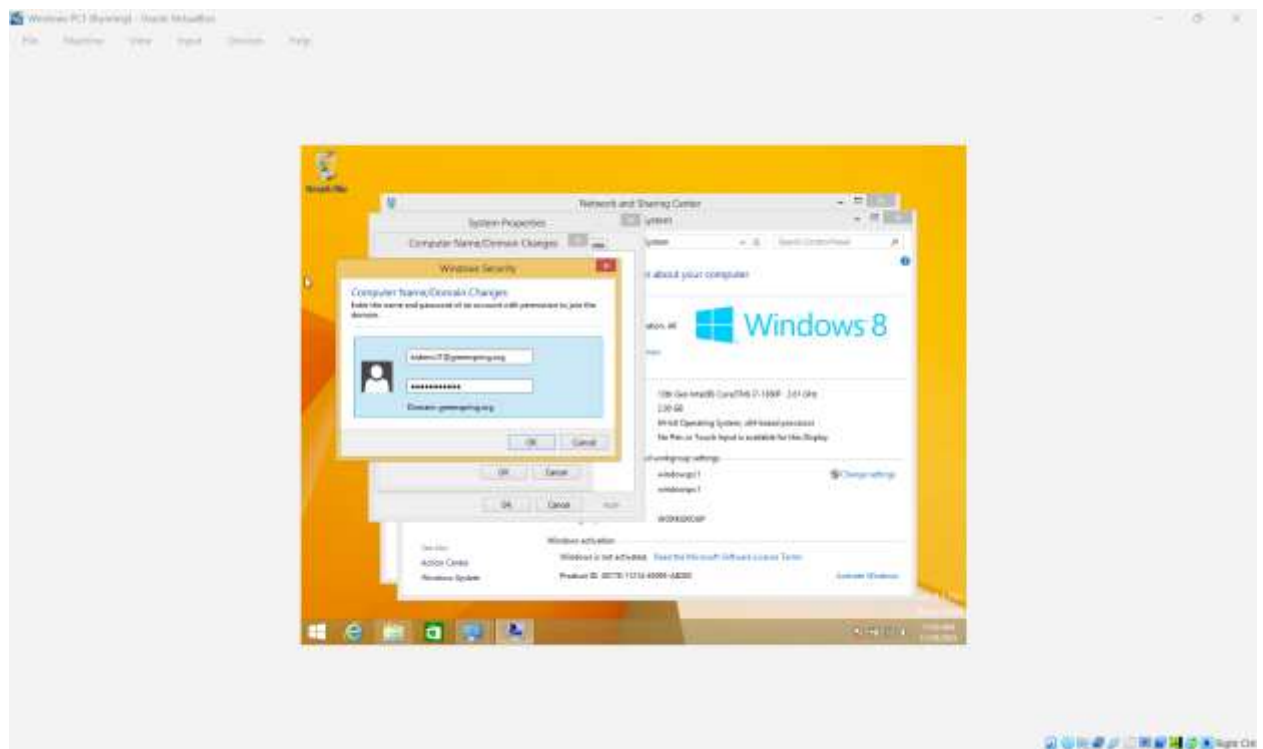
Windows PC1 [Running] - Oracle VirtualBox

File Machine View Input Devices Help

Recycle Bin

Network and Sharing Center

System Properties

System

Computer Name/Domain Changes

System

Search Control Panel

Windows Security

about your computer

Computer Name/Domain Changes

Enter the name and password of an account with permission to join the domain.

Windows 8

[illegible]

••••••••••••

Domain: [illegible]

OK Cancel

OK Cancel

OK Cancel Apply

10th Gen Intel(R) Core(TM) i7-10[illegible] 2.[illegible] GHz

2.00 GB

64-bit Operating System, x64-based processor

No Pen or Touch Input is available for this Display

and workgroup settings

windowspc1

Change settings

windowspc1

WORKGROUP

Windows activation

See also

Windows is not activated. Read the Microsoft Software License Terms

Action Center

Windows Update

Product ID: 00178-11316-00000-AA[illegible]

Activate Windows

Right Ctrl